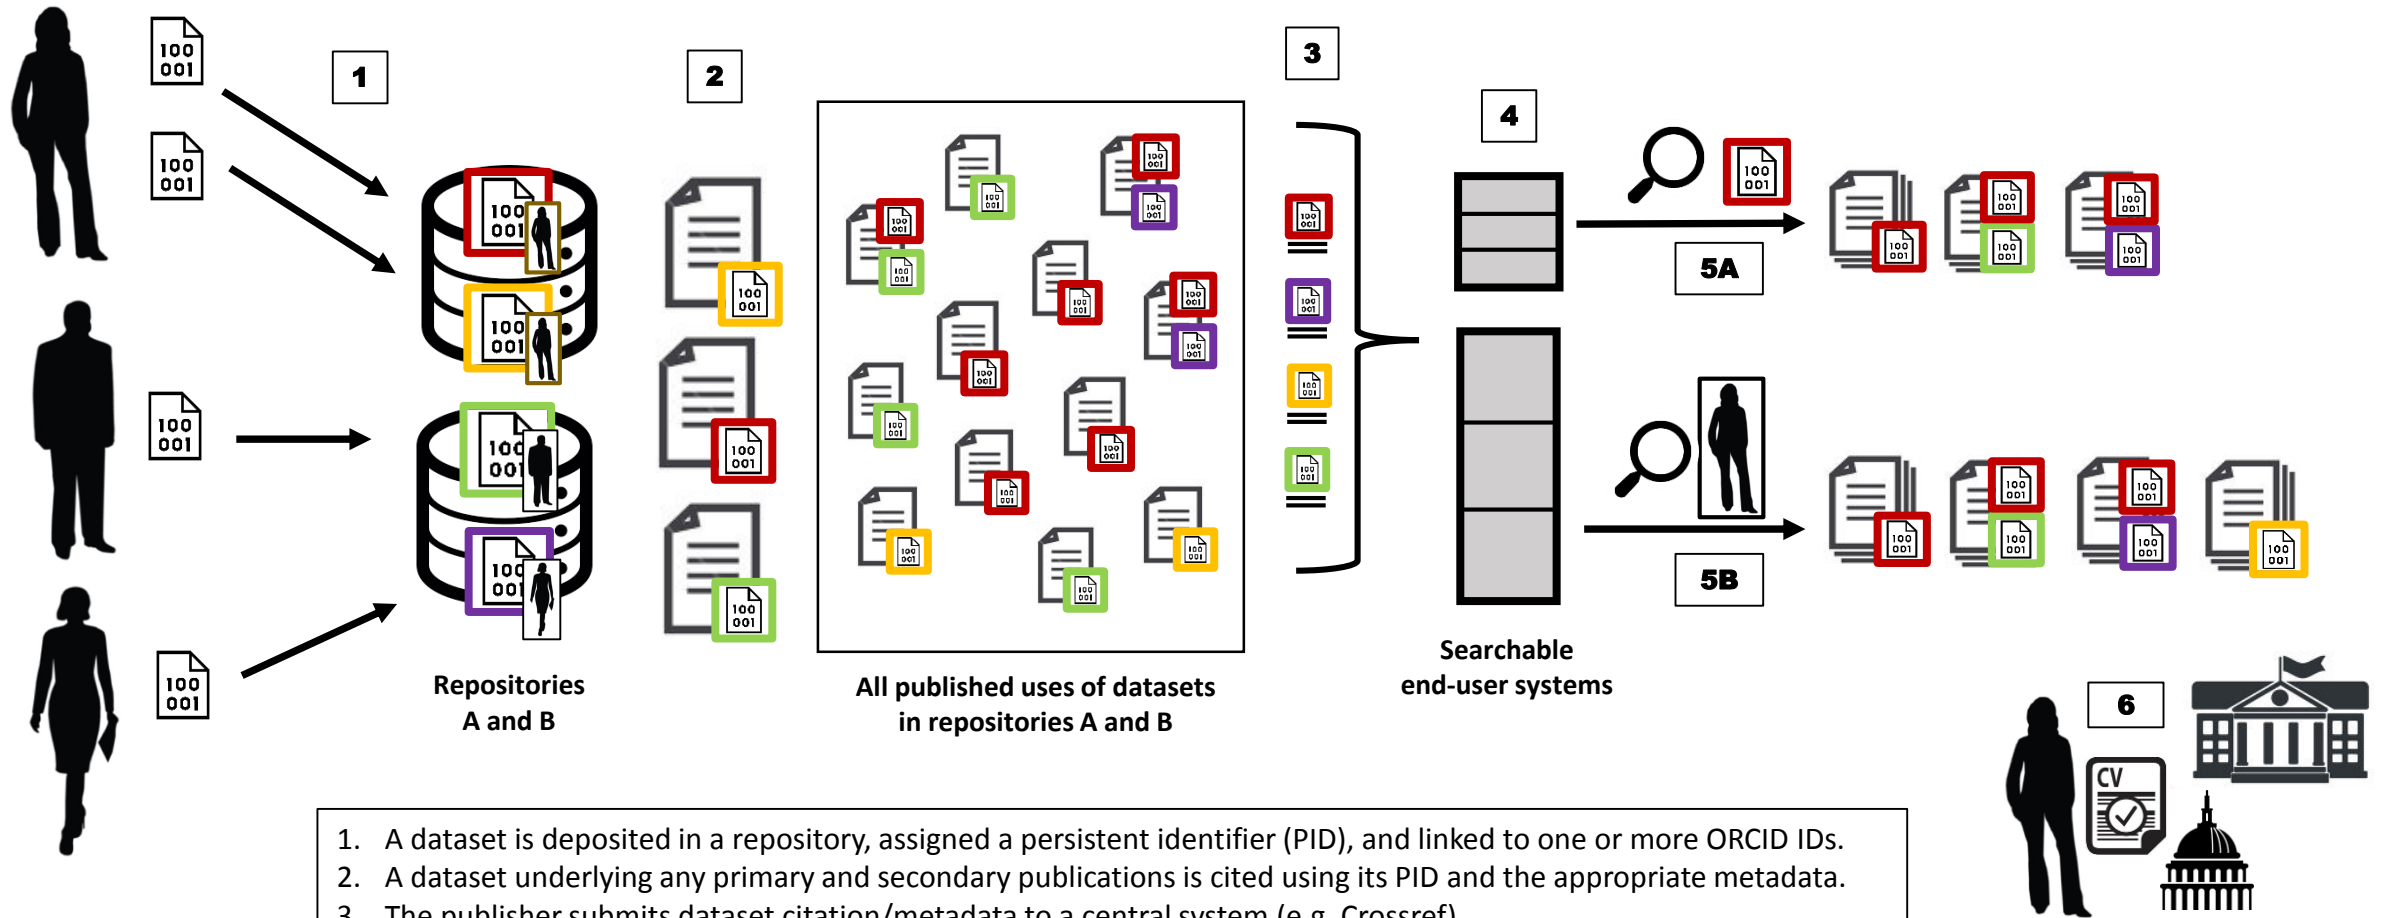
100
001

100
001

100
001

100
001

1

2

3

4

5A

5B

6

CV

Repositories
A and B

All published uses of datasets
in repositories A and B

Searchable
end-user systems

1. A dataset is deposited in a repository, assigned a persistent identifier (PID), and linked to one or more ORCID IDs.
2. A dataset underlying any primary and secondary publications is cited using its PID and the appropriate metadata.
3. The publisher submits dataset citation/metadata to a central system (e.g. Crossref).